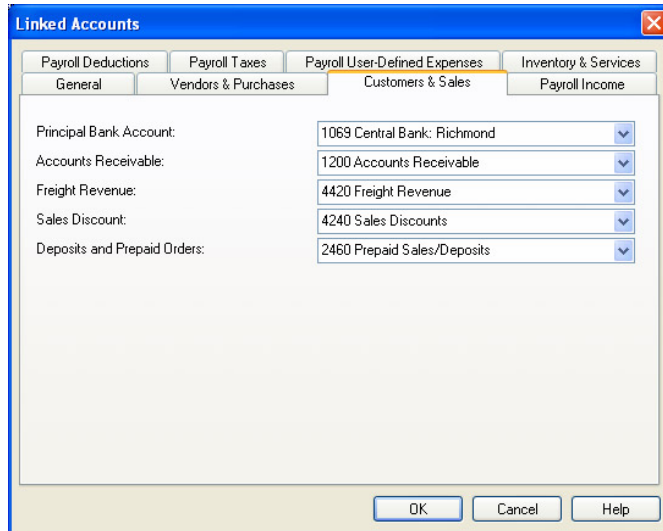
Linked Accounts

Payroll Deductions
Payroll Taxes
Payroll User-Defined Expenses
Inventory & Services
General
Vendors & Purchases
Customers & Sales
Payroll Income

Principal Bank Account: 1069 Central Bank: Richmond
Accounts Receivable: 1200 Accounts Receivable
Freight Revenue: 4420 Freight Revenue
Sales Discount: 4240 Sales Discounts
Deposits and Prepaid Orders: 2460 Prepaid Sales/Deposits

OK
Cancel
Help